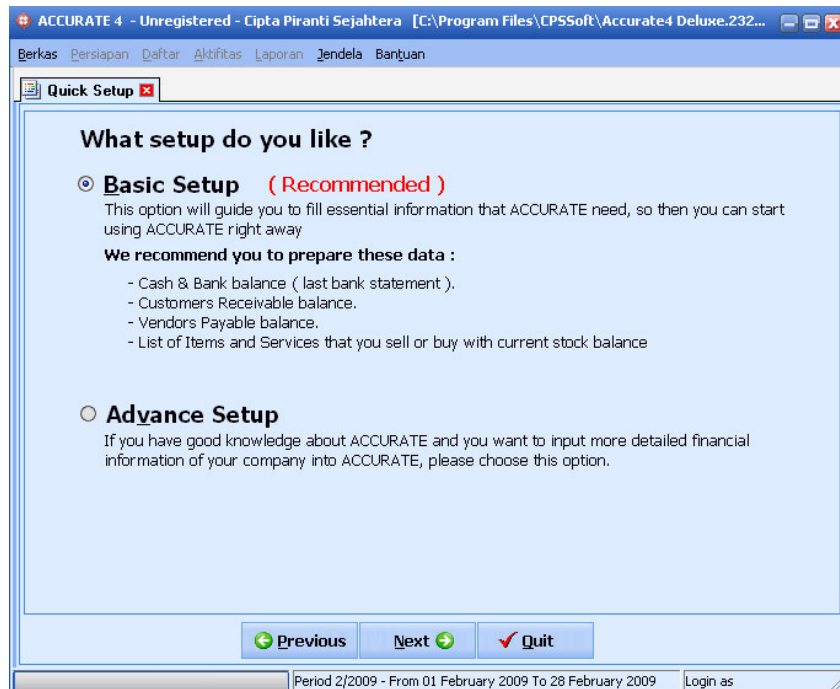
ACCURATE 4 - Unregistered - Cipta Piranti Sejahtera [C:\Program Files\CPSSoft\Accurate4 Deluxe.232...

Berkas Persiapan Daftar Aktifitas Laporan Jendela Bantuan

Quick Setup

What setup do you like ?

Basic Setup ( Recommended )

This option will guide you to fill essential information that ACCURATE need, so then you can start using ACCURATE right away

We recommend you to prepare these data :

- Cash & Bank balance ( last bank statement ).
- Customers Receivable balance.
- Vendors Payable balance.
- List of Items and Services that you sell or buy with current stock balance

Advance Setup

If you have good knowledge about ACCURATE and you want to input more detailed financial information of your company into ACCURATE, please choose this option.

Previous Next Quit

Period 2/2009 - From 01 February 2009 To 28 February 2009 Login as